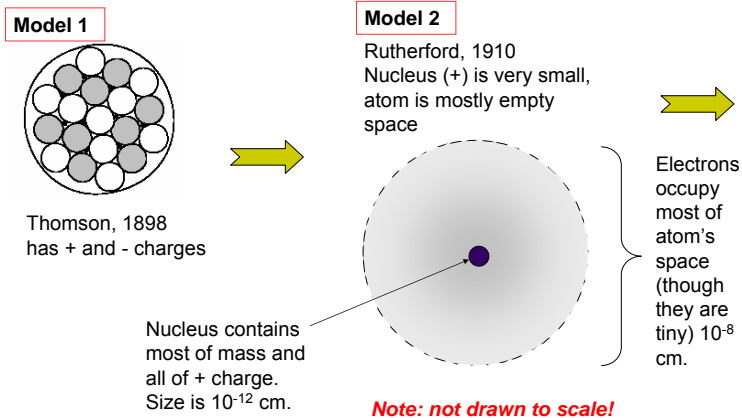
Model 1

Thomson, 1898
has + and - charges

Model 2

Rutherford, 1910
Nucleus (+) is very small, atom is mostly empty space

Electrons occupy most of atom's space (though they are tiny) $10^{-8}$ cm.

Nucleus contains most of mass and all of + charge. Size is $10^{-12}$ cm.

Note: not drawn to scale!